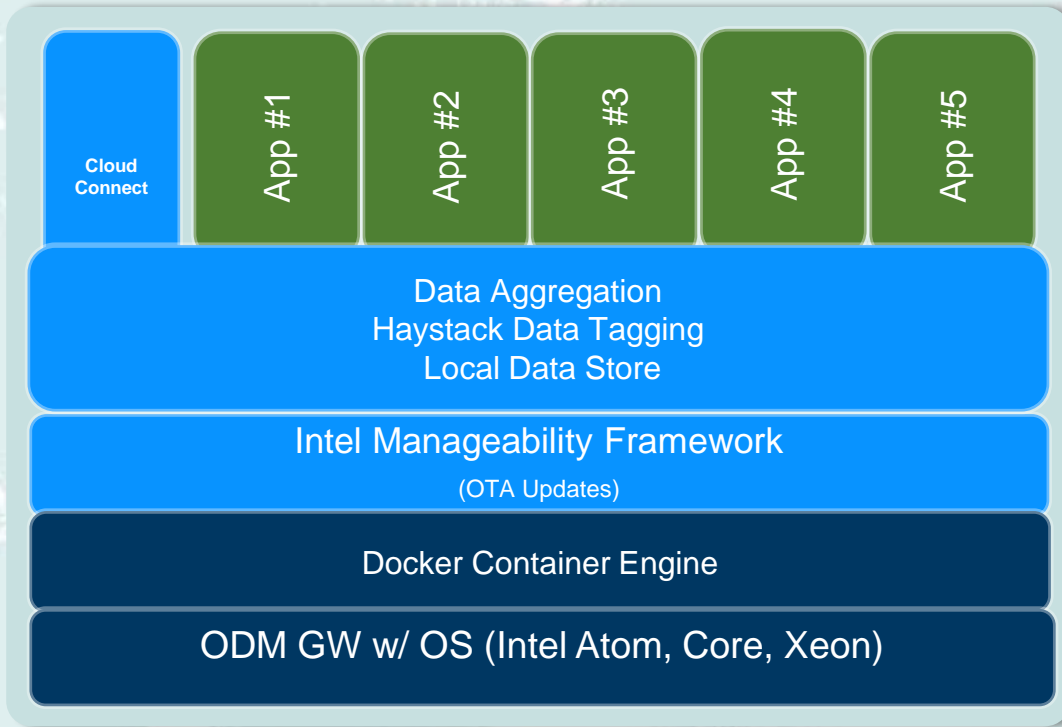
Cloud Connect

App #1

App #2

App #3

App #4

App #5

Data Aggregation
Haystack Data Tagging
Local Data Store

Intel Manageability Framework
(OTA Updates)

Docker Container Engine

ODM GW w/ OS (Intel Atom, Core, Xeon)